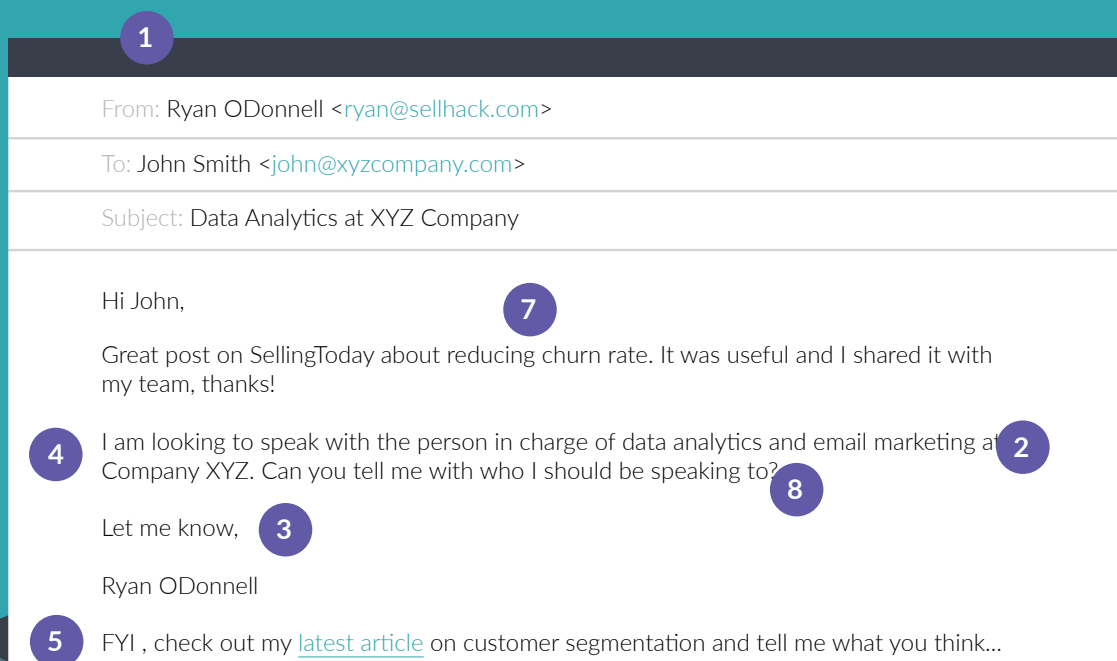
1

From: Ryan ODonnell <ryan@sellhack.com>

To: John Smith <john@xyzcompany.com>

Subject: Data Analytics at XYZ Company

Hi John,

7

Great post on SellingToday about reducing churn rate. It was useful and I shared it with my team, thanks!

4

I am looking to speak with the person in charge of data analytics and email marketing at Company XYZ. Can you tell me with who I should be speaking to?

2

8

Let me know,

3

Ryan ODonnell

5

FYI , check out my latest article on customer segmentation and tell me what you think...